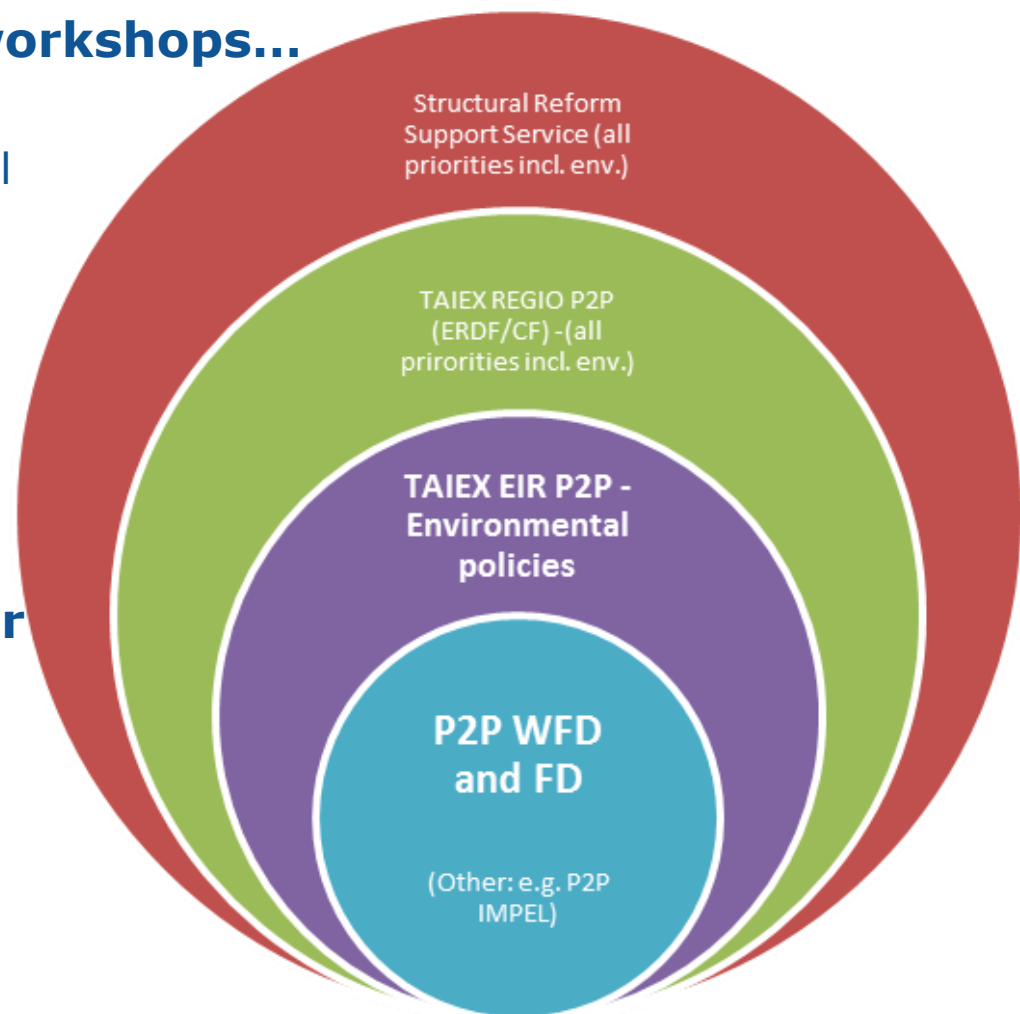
vorkshops...

l

r

Structural Reform Support Service (all priorities incl. env.)

TAIEX REGIO P2P (ERDF/CF) -(all prirorities incl. env.)

TAIEX EIR P2P - Environmental policies

P2P WFD and FD

(Other: e.g. P2P IMPEL)